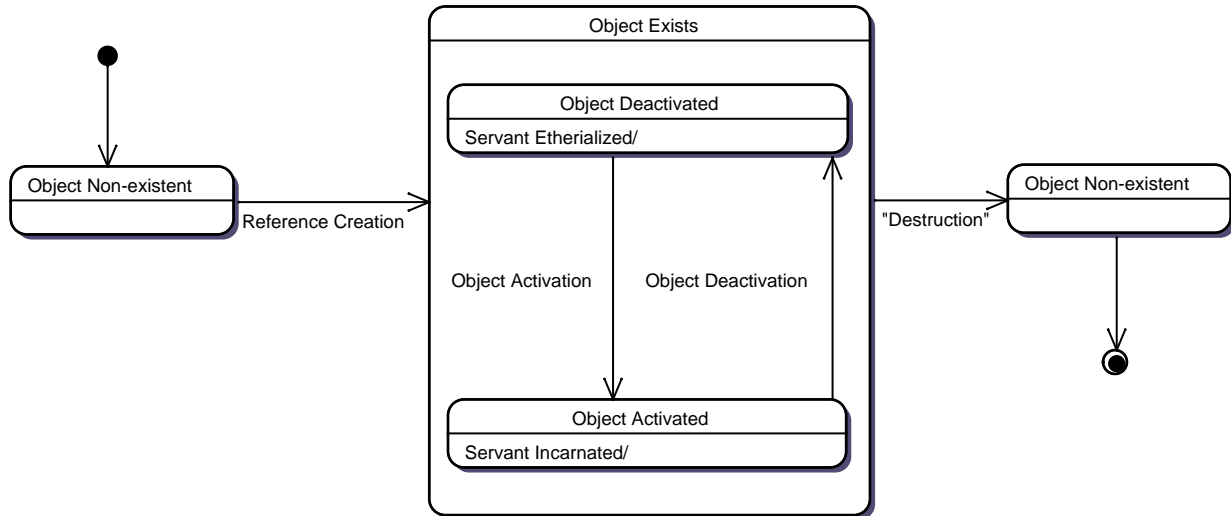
Object Exists

Object Deactivated

Servant Etherialized/

Object Non-existent

Reference Creation

Object Activation

Object Deactivation

"Destruction"

Object Non-existent

Object Activated

Servant Incarnated/